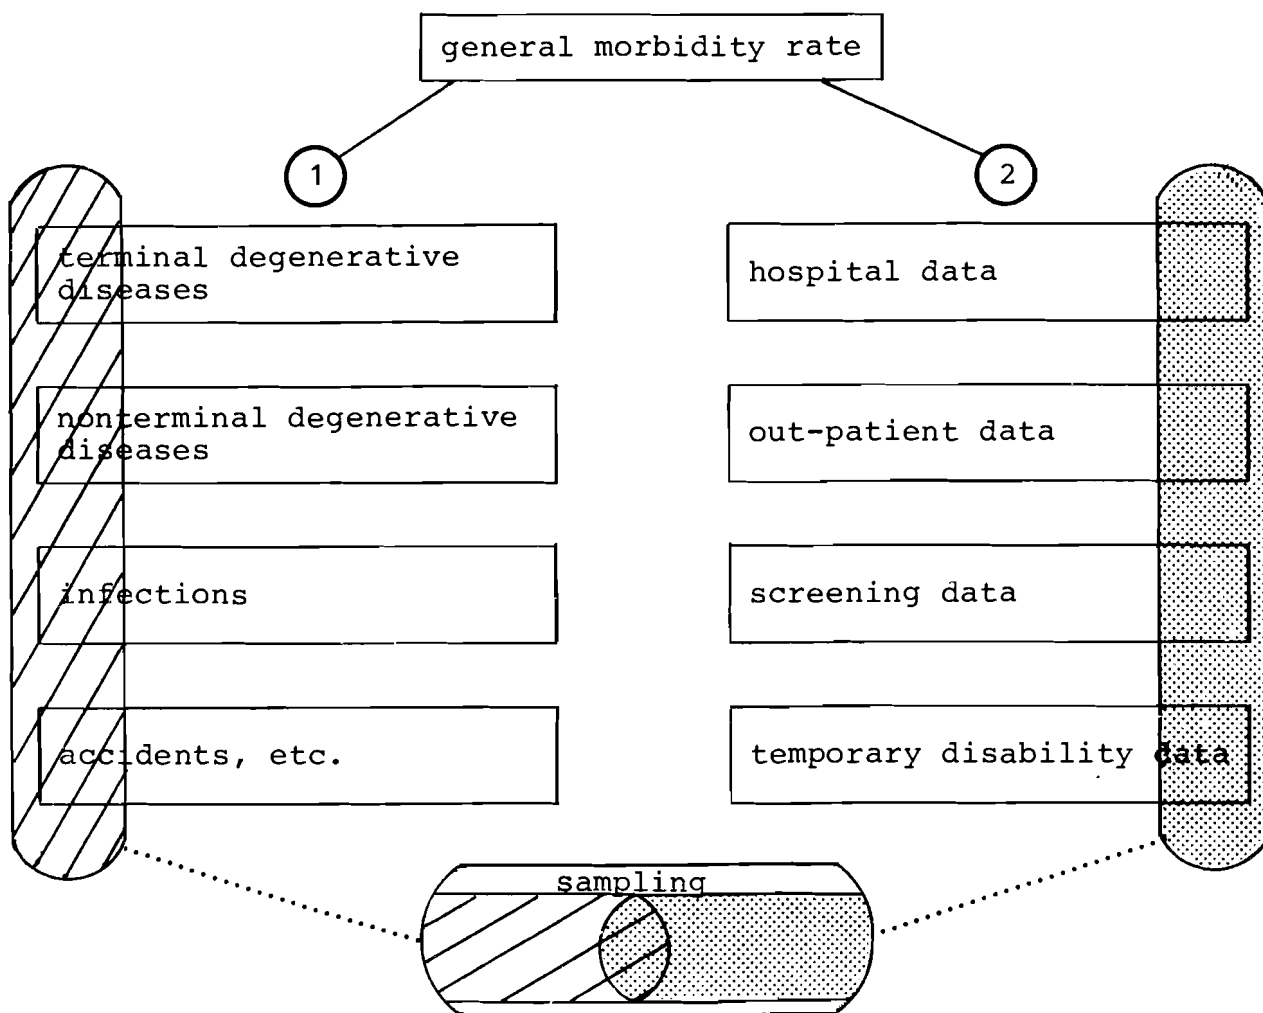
general morbidity rate

1

2

terminal degenerative diseases

nonterminal degenerative diseases

infections

accidents, etc.

hospital data

out-patient data

screening data

temporary disability data

sampling